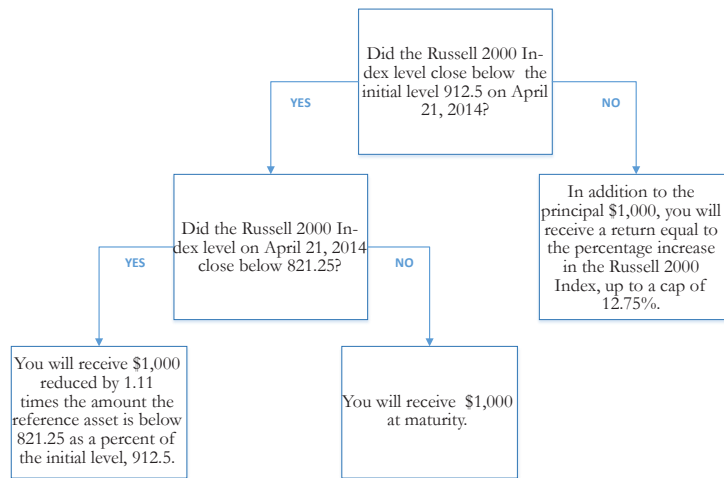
Did the Russell 2000 Index level close below the initial level 912.5 on April 21, 2014?

YES

NO

Did the Russell 2000 Index level on April 21, 2014 close below 821.25?

In addition to the principal $1,000, you will receive a return equal to the percentage increase in the Russell 2000 Index, up to a cap of 12.75%.

YES

NO

You will receive $1,000 reduced by 1.11 times the amount the reference asset is below 821.25 as a percent of the initial level, 912.5.

You will receive $1,000 at maturity.